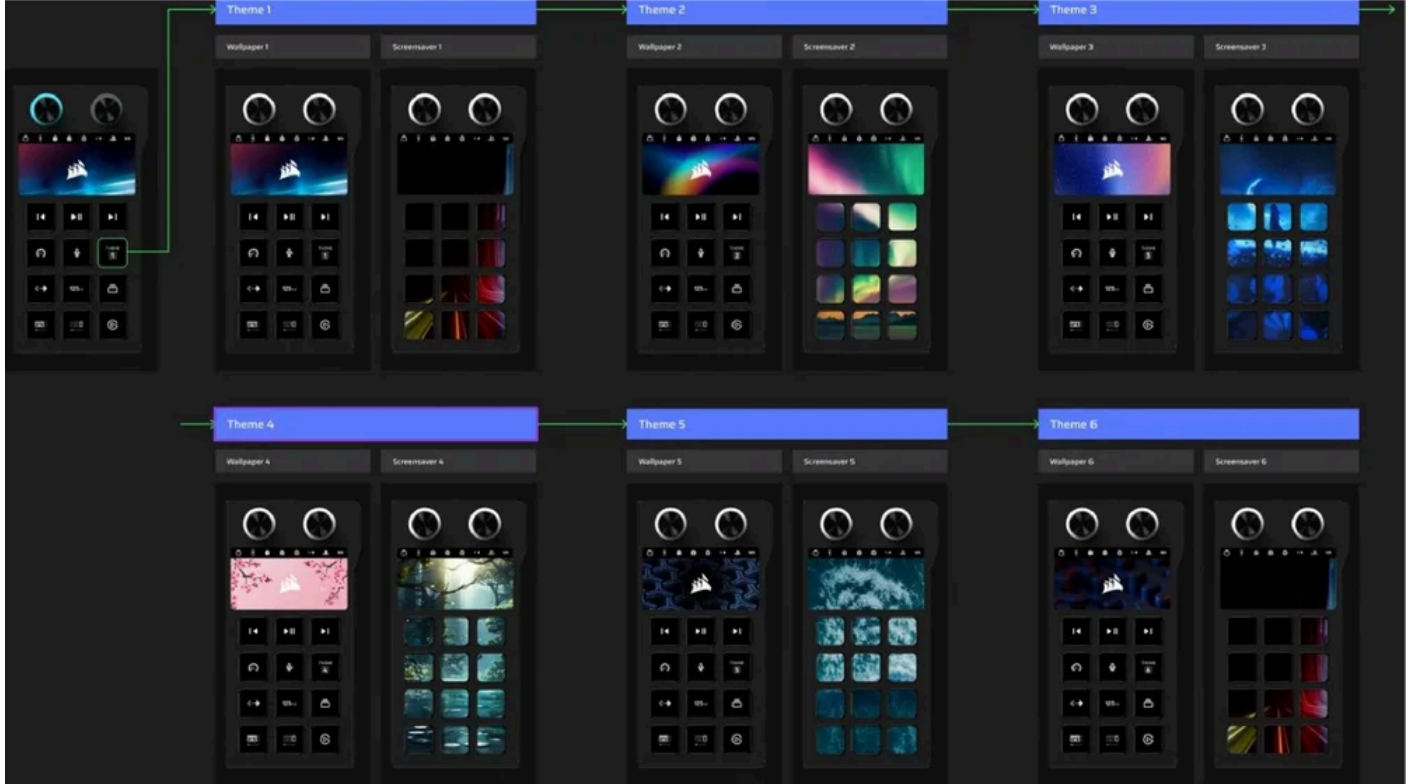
Theme 1

Wallpaper 1

Screensaver 1

Theme 2

Wallpaper 2

Screensaver 2

Theme 3

Wallpaper 3

Screensaver 3

Theme 4

Wallpaper 4

Screensaver 4

Theme 5

Wallpaper 5

Screensaver 5

Theme 6

Wallpaper 6

Screensaver 6